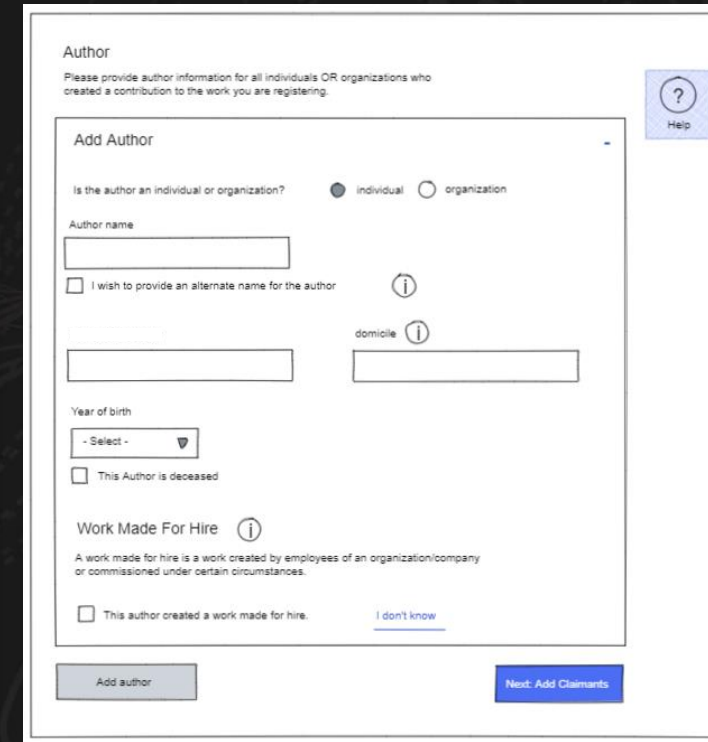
Author

Please provide author information for all individuals OR organizations who created a contribution to the work you are registering.

?
Help

Add Author

-

Is the author an individual or organization?

individual

organization

Author name

I wish to provide an alternate name for the author

i

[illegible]

domicile

i

Year of birth

- Select -

This Author is deceased

Work Made For Hire

i

A work made for hire is a work created by employees of an organization/company or commissioned under certain circumstances.

This author created a work made for hire.

I don't know

Add author

Next: Add Claimants